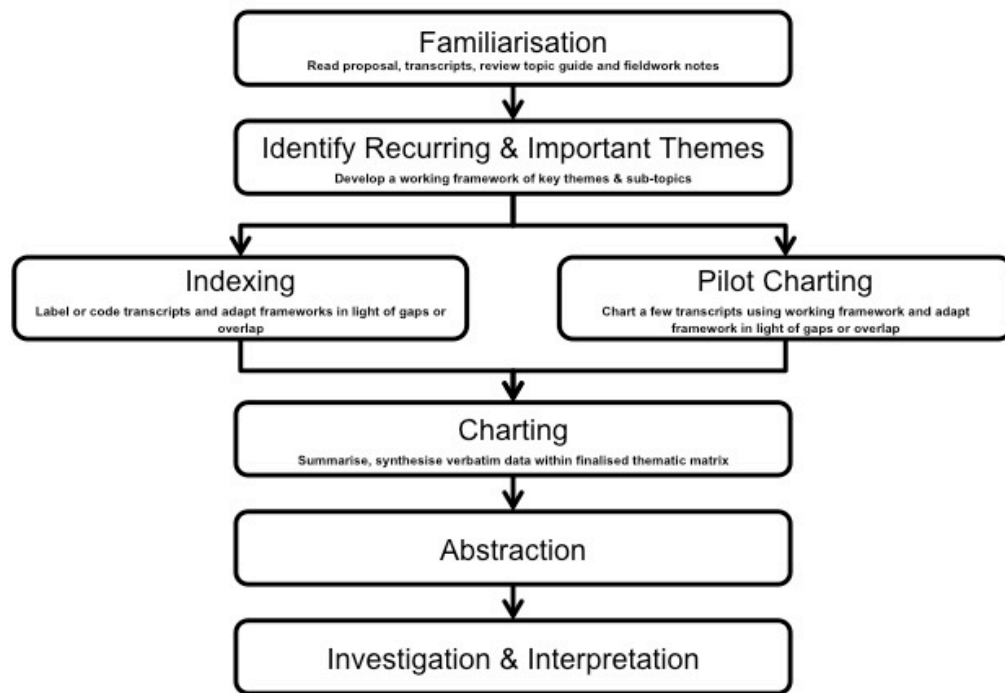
Familiarisation
Read proposal, transcripts, review topic guide and fieldwork notes

Identify Recurring & Important Themes
Develop a working framework of key themes & sub-topics

Indexing
Label or code transcripts and adapt frameworks in light of gaps or overlap

Pilot Charting
Chart a few transcripts using working framework and adapt framework in light of gaps or overlap

Charting
Summarise, synthesise verbatim data within finalised thematic matrix

Abstraction

Investigation & Interpretation